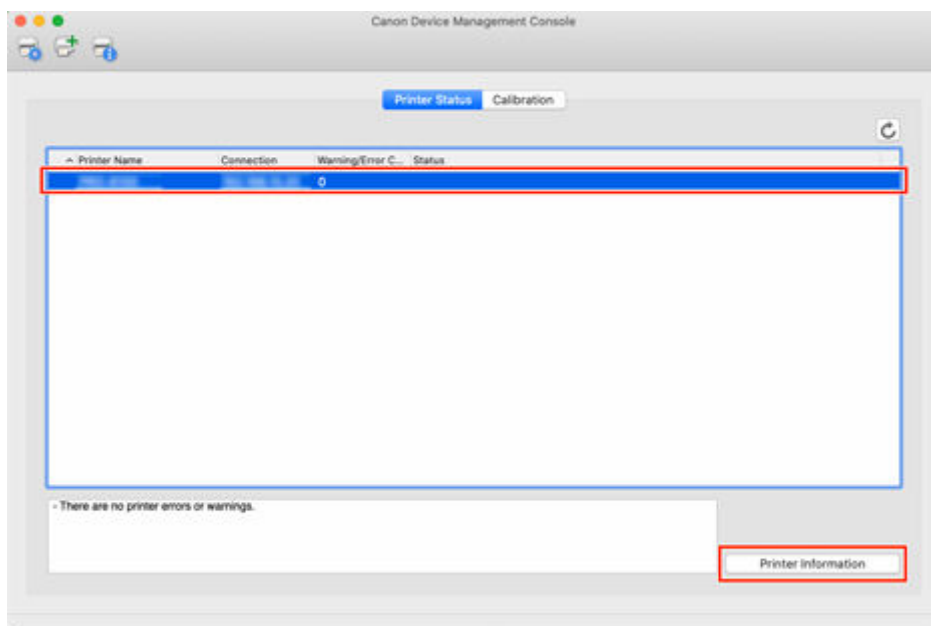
Canon Device Management Console

Printer Status Calibration

| Printer Name | Connection | Warning/Error C... | Status |
|---|---|---|---|
| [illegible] | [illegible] | 0 | |

- There are no printer errors or warnings.

Printer Information